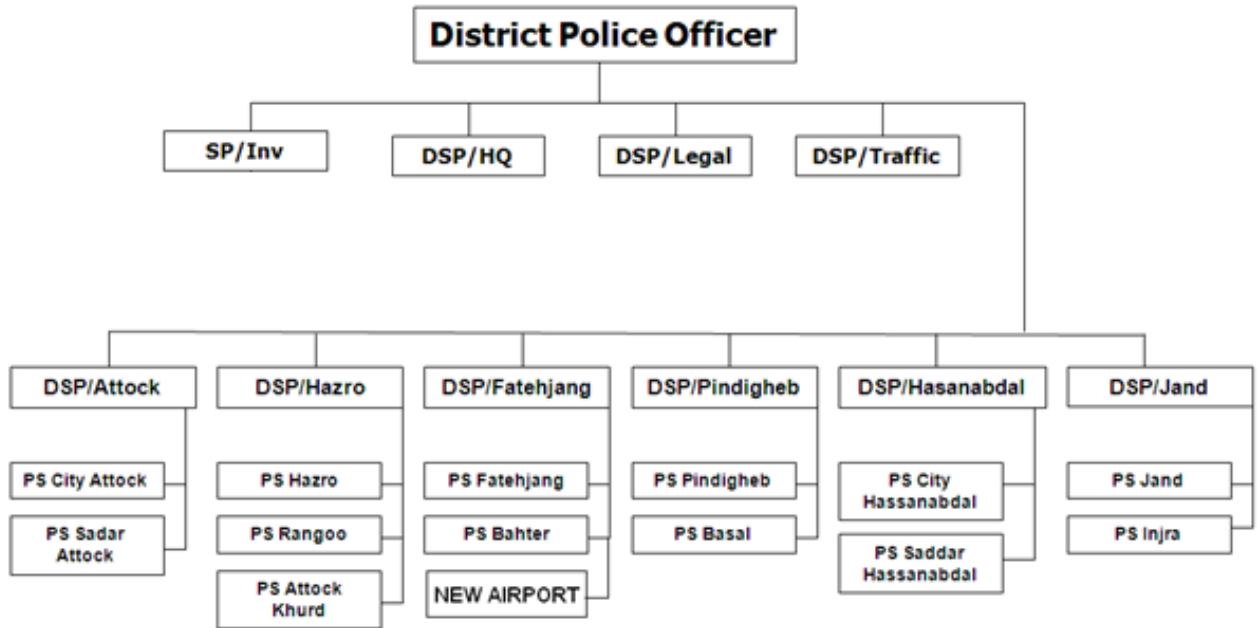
District Police Officer

SP/Inv

DSP/HQ

DSP/Legal

DSP/Traffic

DSP/Attock

PS City Attock

PS Sadar Attock

DSP/Hazro

PS Hazro

PS Rangoo

PS Attock Khurd

DSP/Fatehjang

PS Fatehjang

PS Bahter

NEW AIRPORT

DSP/Pindigheb

PS Pindigheb

PS Basal

DSP/Hasanabdal

PS City Hassanabdal

PS Saddar Hassanabdal

DSP/Jand

PS Jand

PS Injra